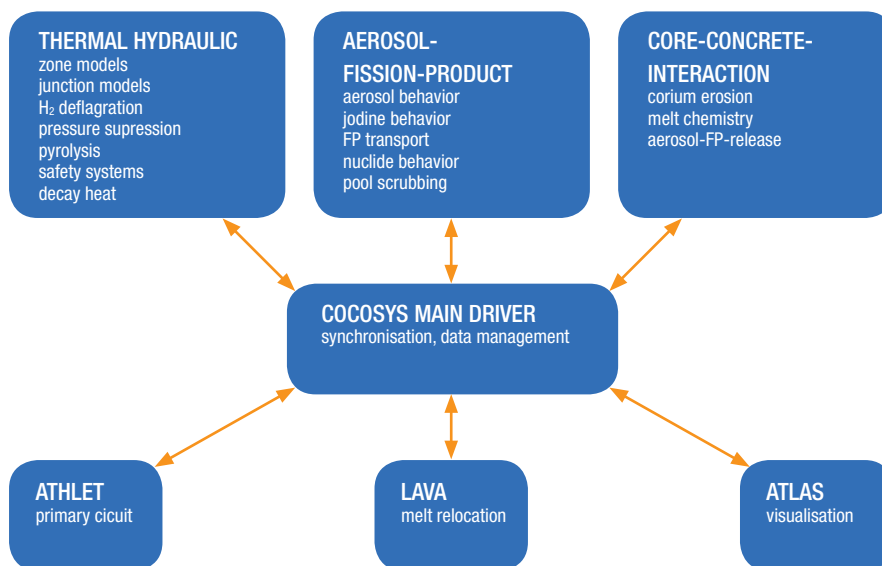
THERMAL HYDRAULIC
zone models
junction models
$H_2$ deflagration
pressure supression
pyrolysis
safety systems
decay heat

AEROSOL-FISSION-PRODUCT
aerosol behavior
jodine behavior
FP transport
nuclide behavior
pool scrubbing

CORE-CONCRETE-INTERACTION
corium erosion
melt chemistry
aerosol-FP-release

COCOSYS MAIN DRIVER
synchronisation, data management

ATHLET
primary cicuit

LAVA
melt relocation

ATLAS
visualisation